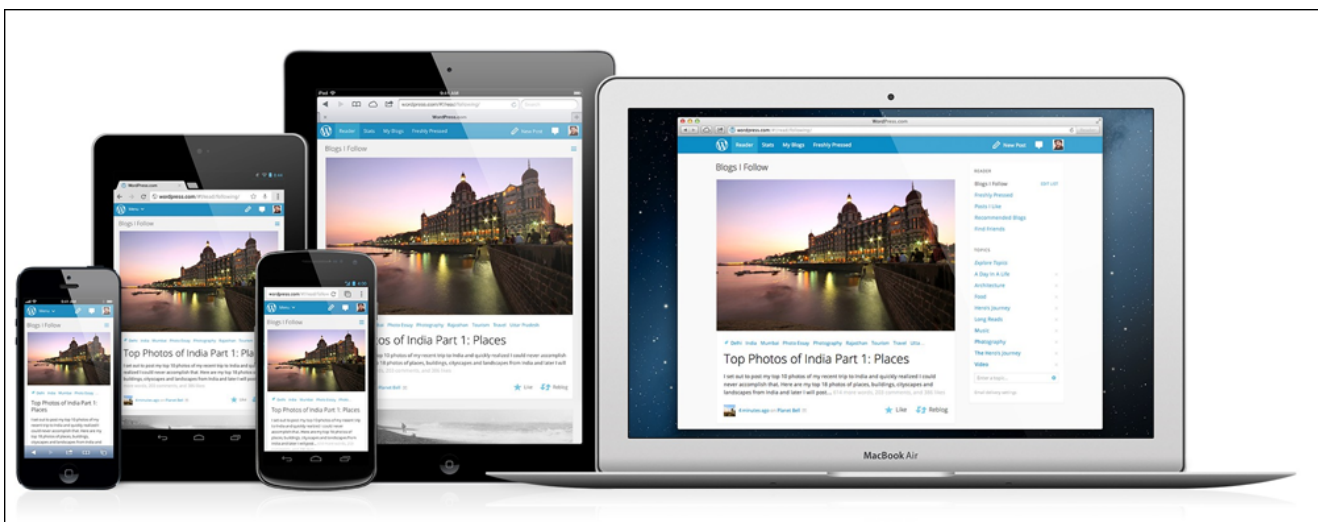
Reader Stats My Blogs Freshly Pressed New Post

Blogs | Follow

Delhi India Mumbai Photo Essay Photography Rajasthan Tourism Travel Utta...

Top Photos of India Part 1: Places

I set out to post my top 10 photos of my recent trip to India and quickly realized I could never accomplish that. Here are my top 16 photos of places, buildings, cityscapes and landscapes from India and later I will post

Like Reblog

READER
Blogs I Follow
Freshly Pressed
Posts I Like
Recommended Blogs
Find Friends

TOPICS
Explore Topics
A Day In A Life
Architecture
Food
Hero's Journey
Long Reads
Music
Photography
The Hero's Journey
Video

MacBook Air